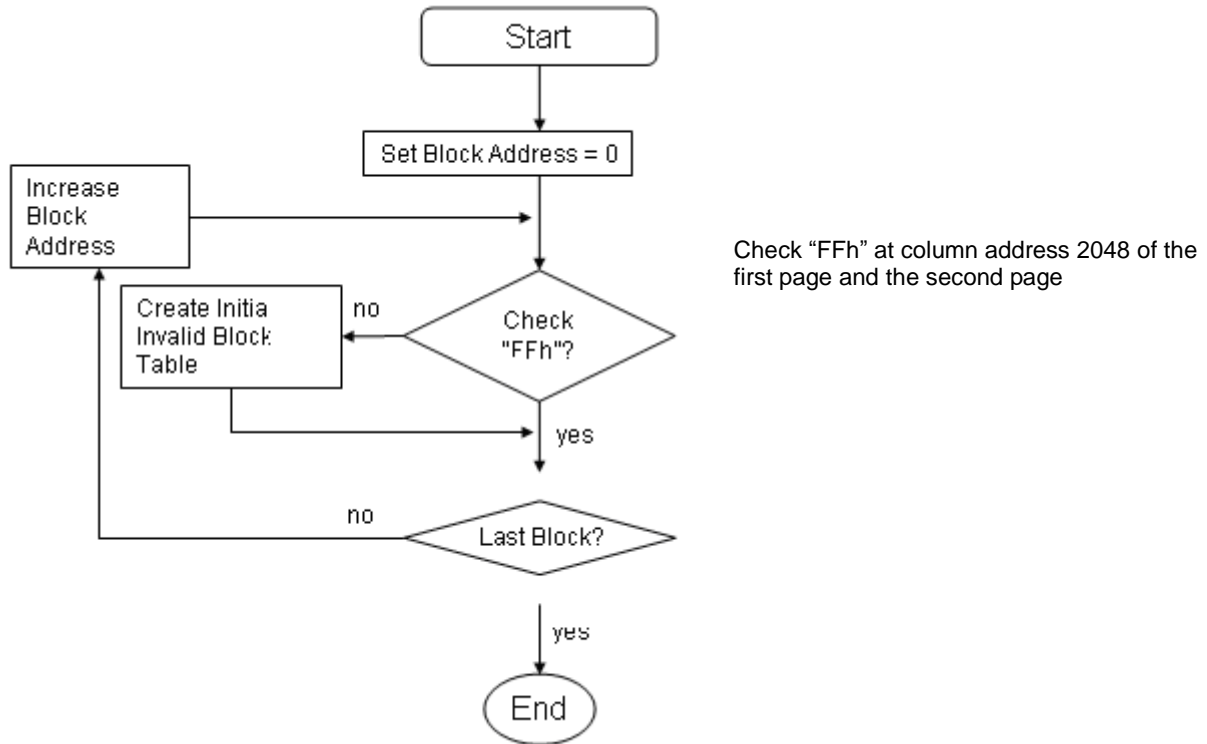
Start

Set Block Address = 0

Increase Block Address

Check "FFh"?

no

Create Initia Invalid Block Table

yes

Check “FFh” at column address 2048 of the first page and the second page

no

Last Block?

yes

End